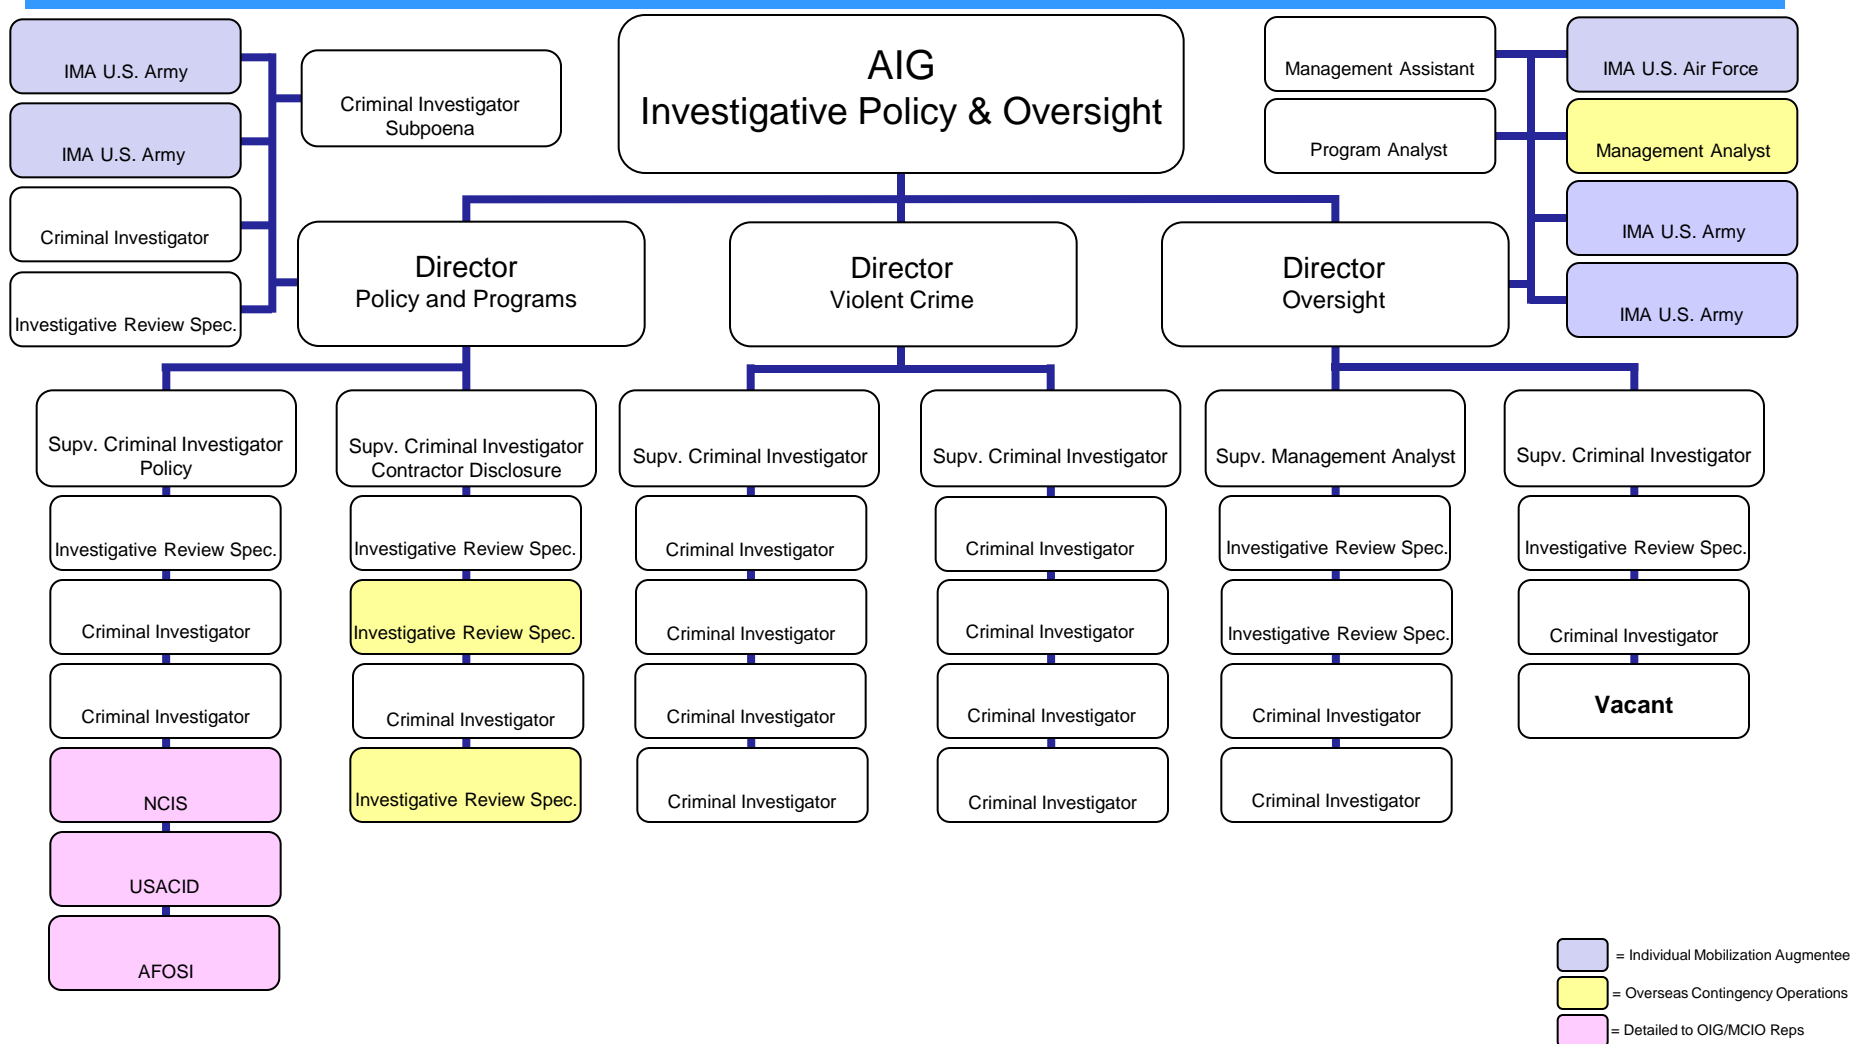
IMA U.S. Army

IMA U.S. Army

Criminal Investigator

Investigative Review Spec.

Criminal Investigator Subpoena

AIG
Investigative Policy & Oversight

Management Assistant

Program Analyst

IMA U.S. Air Force

Management Analyst

IMA U.S. Army

IMA U.S. Army

Director
Policy and Programs

Director
Violent Crime

Director
Oversight

Supv. Criminal Investigator Policy

Investigative Review Spec.

Criminal Investigator

Criminal Investigator

NCIS

USACID

AFOSI

Supv. Criminal Investigator Contractor Disclosure

Investigative Review Spec.

Investigative Review Spec.

Criminal Investigator

Investigative Review Spec.

Supv. Criminal Investigator

Criminal Investigator

Criminal Investigator

Criminal Investigator

Criminal Investigator

Supv. Criminal Investigator

Criminal Investigator

Criminal Investigator

Criminal Investigator

Criminal Investigator

Supv. Management Analyst

Investigative Review Spec.

Investigative Review Spec.

Criminal Investigator

Criminal Investigator

Supv. Criminal Investigator

Investigative Review Spec.

Criminal Investigator

Vacant

= Individual Mobilization Augmentee
= Overseas Contingency Operations
= Detailed to OIG/MCIO Reps